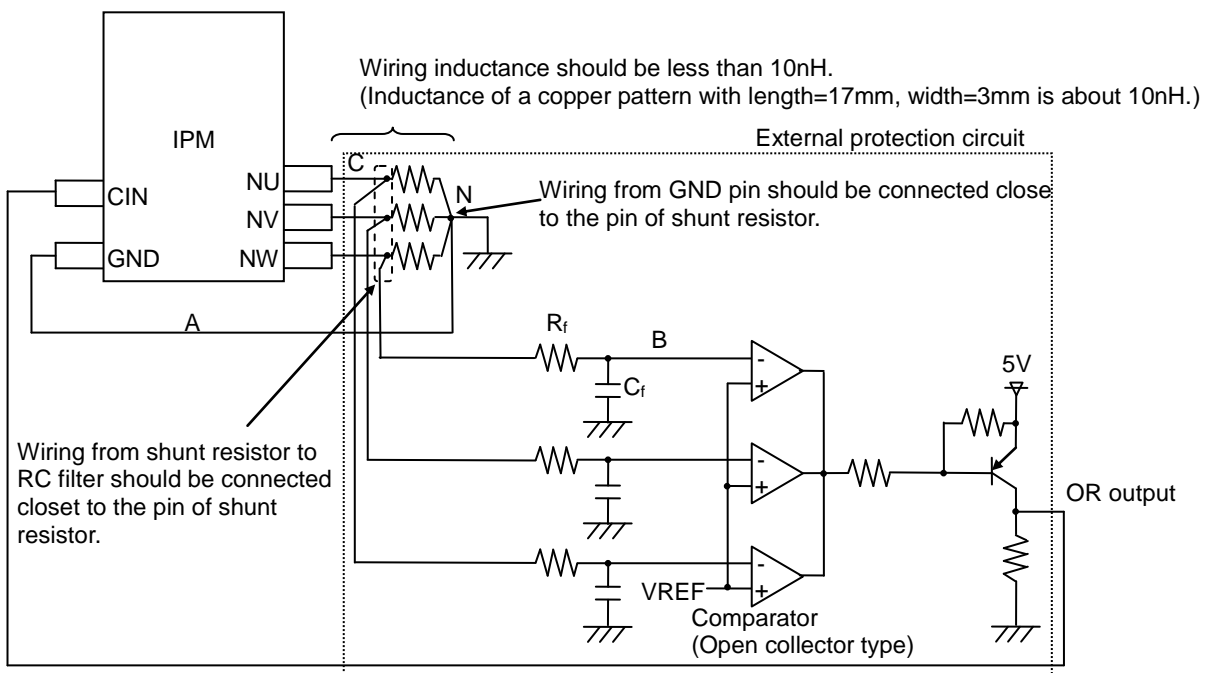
Wiring inductance should be less than 10nH.
(Inductance of a copper pattern with length=17mm, width=3mm is about 10nH.)

IPM

External protection circuit

C

NU

CIN

NV

N

Wiring from GND pin should be connected close to the pin of shunt resistor.

GND

NW

A

$R_f$

B

-

+

5V

$C_f$

-

+

Wiring from shunt resistor to RC filter should be connected closet to the pin of shunt resistor.

OR output

-

+

VREF

Comparator
(Open collector type)